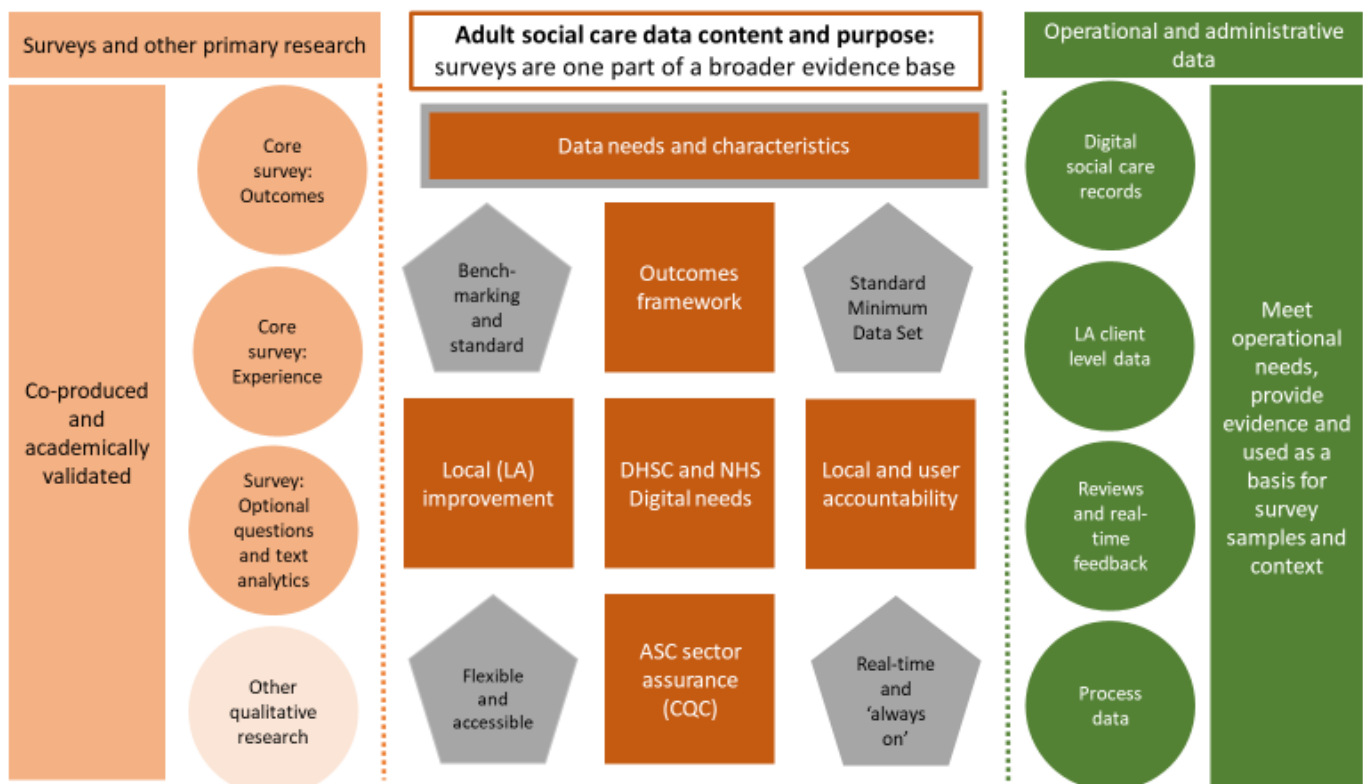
Surveys and other primary research

Co-produced and academically validated

Core survey: Outcomes

Core survey: Experience

Survey: Optional questions and text analytics

Other qualitative research

**Adult social care data content and purpose:** surveys are one part of a broader evidence base

Data needs and characteristics

Benchmarking and standard

Outcomes framework

Standard Minimum Data Set

Local (LA) improvement

DHSC and NHS Digital needs

Local and user accountability

Flexible and accessible

ASC sector assurance (CQC)

Real-time and 'always on'

Operational and administrative data

Digital social care records

LA client level data

Reviews and real-time feedback

Process data

Meet operational needs, provide evidence and used as a basis for survey samples and context